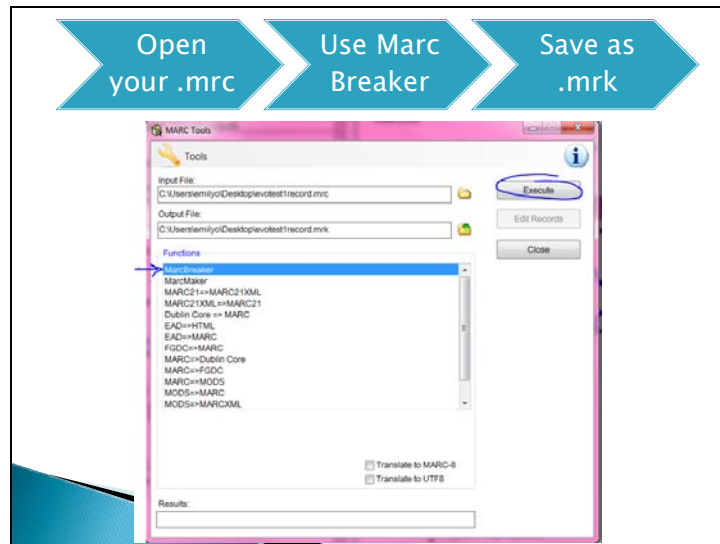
Open your .mrc

Use Marc Breaker

Save as .mrk

MARC Tools

Tools

Input File:
C:\Users\emilyo\Desktop\evotest1record.mrc

Output File:
C:\Users\emilyo\Desktop\evotest1record.mrk

Execute

Edit Records

Close

Functions

MarcBreaker
MarcMaker
MARC21=>MARC21XML
MARC21XML=>MARC21
Dublin Core => MARC
EAD=>HTML
EAD=>MARC
FGDC=>MARC
MARC=>Dublin Core
MARC=>FGDC
MARC=>MODS
MODS=>MARC
MODS=>MARCXML

Translate to MARC-8
Translate to UTF8

Results: